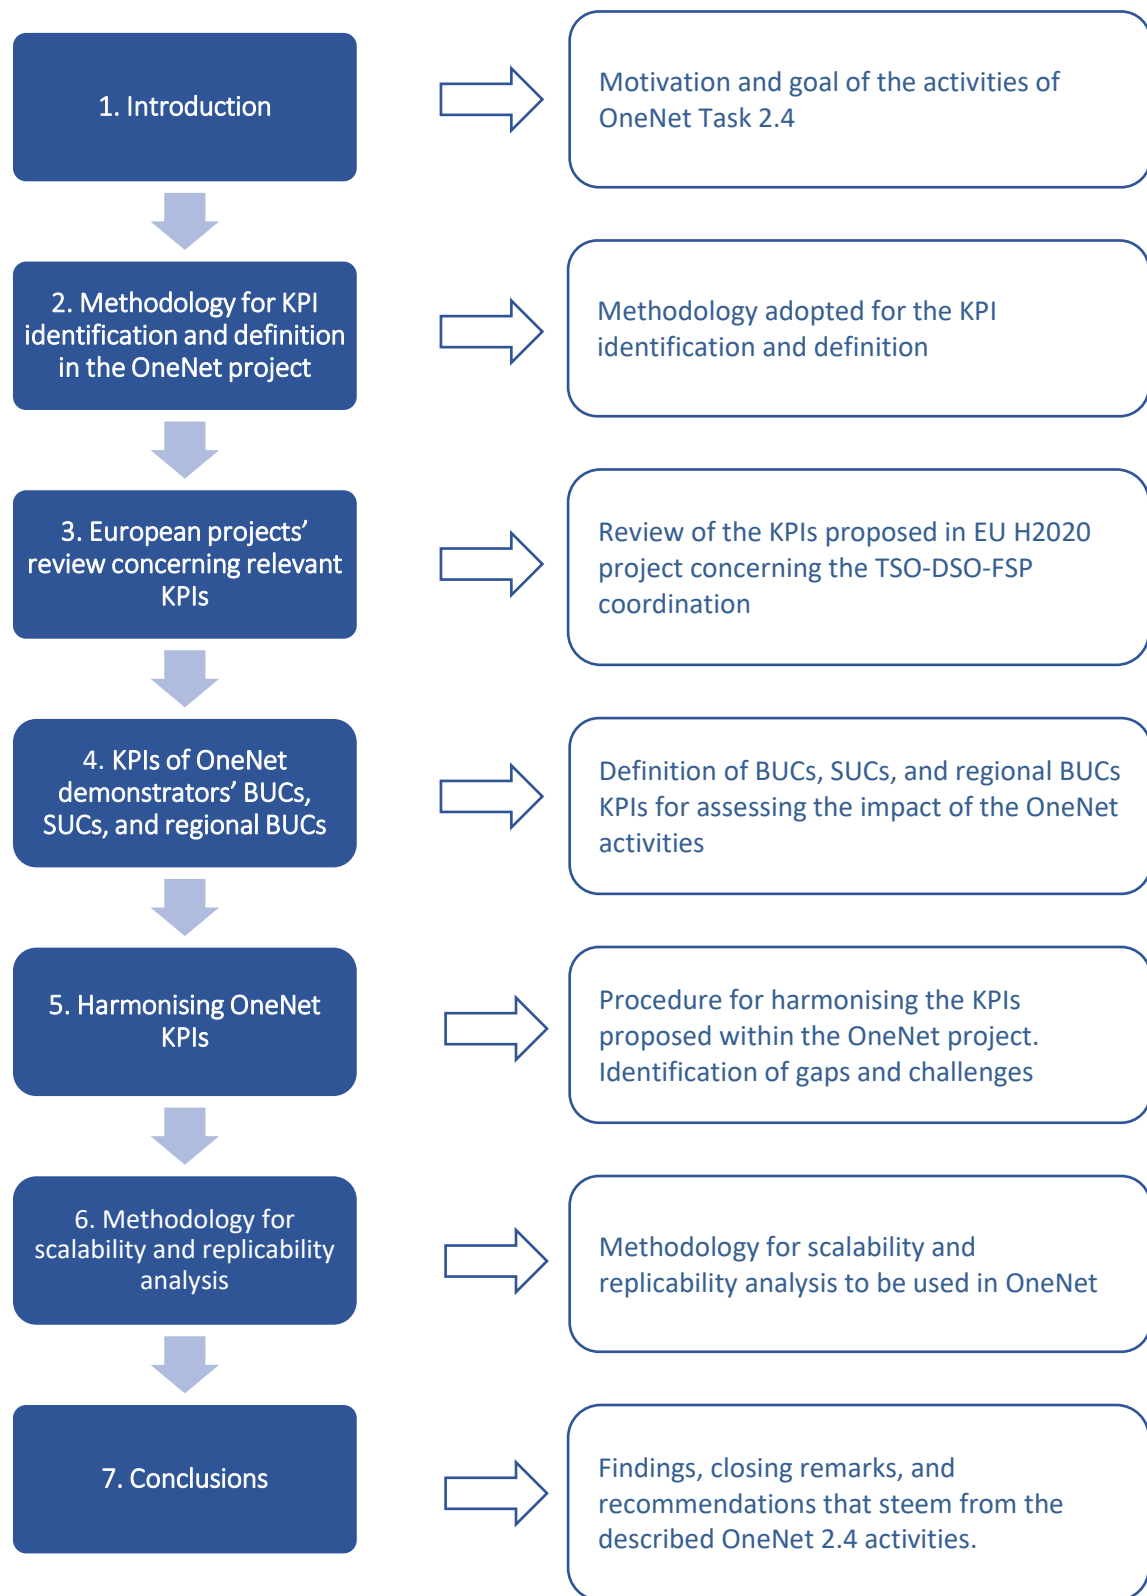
1. Introduction

Motivation and goal of the activities of OneNet Task 2.4

2. Methodology for KPI identification and definition in the OneNet project

Methodology adopted for the KPI identification and definition

3. European projects' review concerning relevant KPIs

Review of the KPIs proposed in EU H2020 project concerning the TSO-DSO-FSP coordination

4. KPIs of OneNet demonstrators' BUCs, SUCs, and regional BUCs

Definition of BUCs, SUCs, and regional BUCs KPIs for assessing the impact of the OneNet activities

5. Harmonising OneNet KPIs

Procedure for harmonising the KPIs proposed within the OneNet project. Identification of gaps and challenges

6. Methodology for scalability and replicability analysis

Methodology for scalability and replicability analysis to be used in OneNet

7. Conclusions

Findings, closing remarks, and recommendations that steem from the described OneNet 2.4 activities.